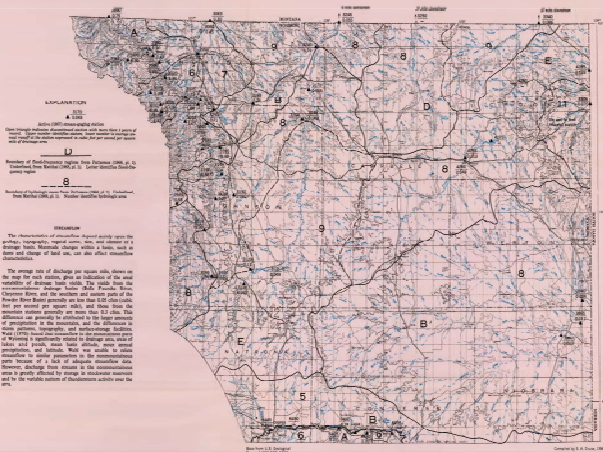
MONTANA

A

6

D

E

8

9

8

8

E

B'

5

B

6

A

EXPLANATION

Active (1987) stream-gaging station

Boundary of flood-frequency region

Boundary of hydrologic area

8

STREAMFLOW

The average rate of discharge per square mile, shown on the map for each station, gives an indication of the areal variability of drainage basin yields.

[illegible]

Base from U.S. Geological Survey

Compiled by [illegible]